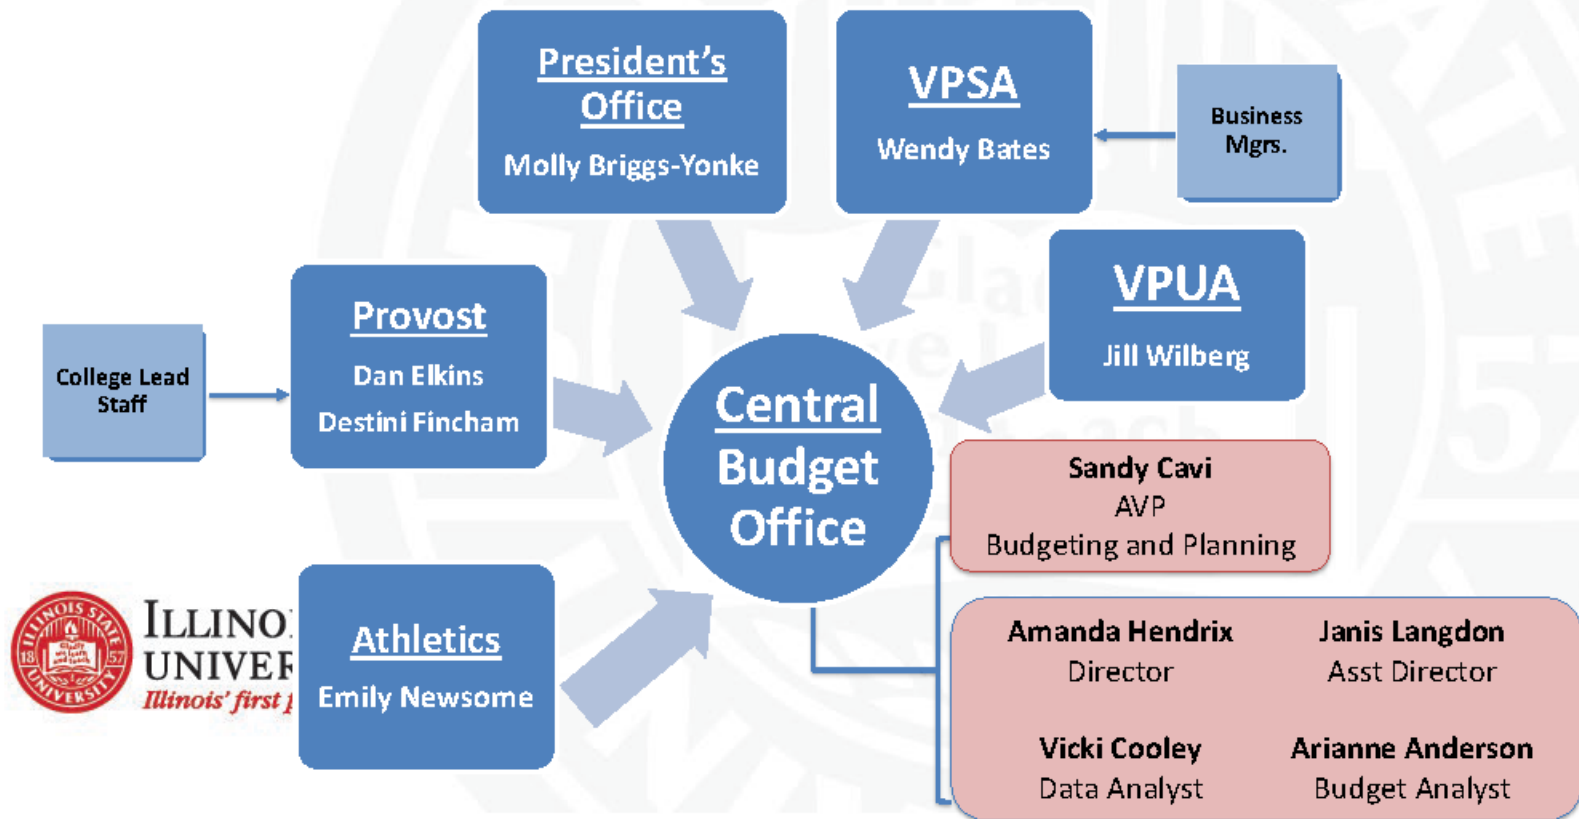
President's Office
Molly Briggs-Yonke

VPSA
Wendy Bates

Business Mgrs.

Provost
Dan Elkins
Destini Fincham

College Lead Staff

VPUA
Jill Wilberg

Central Budget Office

Sandy Cavi
AVP
Budgeting and Planning

ILLINO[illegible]
UNIVER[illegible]
Illinois' first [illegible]

Athletics
Emily Newsome

Amanda Hendrix
Director

Janis Langdon
Asst Director

Vicki Cooley
Data Analyst

Arianne Anderson
Budget Analyst